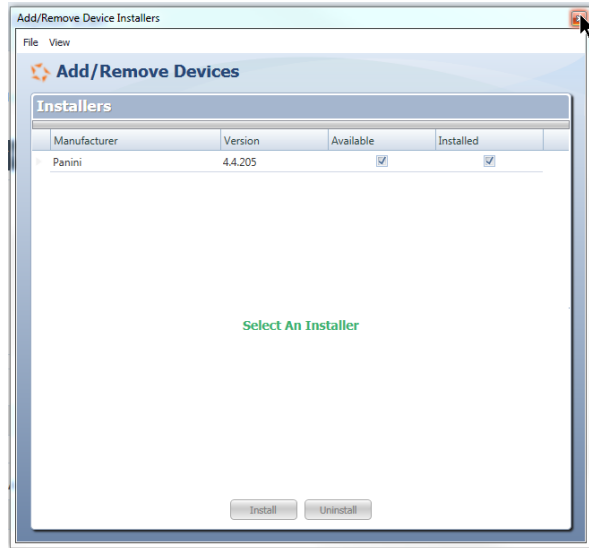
Add/Remove Device Installers

File View

Add/Remove Devices

Installers

| Manufacturer | Version | Available | Installed |
|---|---|---|---|
| Panini | 4.4.205 | ☑ | ☑ |

Select An Installer

Install Uninstall